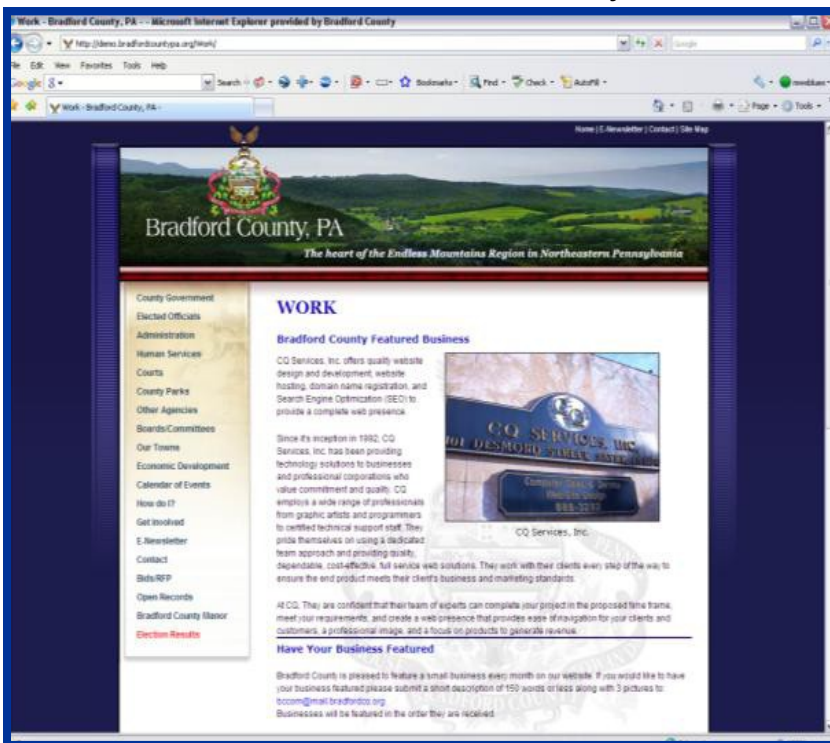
Work - Bradford County, PA - - Microsoft Internet Explorer provided by Bradford County

http://demo.bradfordcountypa.org/Work/

File Edit View Favorites Tools Help

Google

Search Bookmarks Find Check AutoFill

Work - Bradford County, PA -

Page Tools

Home | E-Newsletter | Contact | Site Map

Bradford County, PA

The heart of the Endless Mountains Region in Northeastern Pennsylvania

County Government
Elected Officials
Administration
Human Services
Courts
County Parks
Other Agencies
Boards/Committees
Our Towns
Economic Development
Calendar of Events
How do I?
Get Involved
E-Newsletter
Contact
Bids/RFP
Open Records
Bradford County Manor
Election Results

WORK

Bradford County Featured Business

CQ Services, Inc. offers quality website design and development, website hosting, domain name registration, and Search Engine Optimization (SEO) to provide a complete web presence.

Since it's inception in 1992, CQ Services, Inc. has been providing technology solutions to businesses and professional corporations who value commitment and quality. CQ employs a wide range of professionals from graphic artists and programmers to certified technical support staff. They pride themselves on using a dedicated team approach and providing quality, dependable, cost-effective, full service web solutions. They work with their clients every step of the way to ensure the end product meets their client's business and marketing standards.

CQ SERVICES, INC
101 DESMOND STREET
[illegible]

CQ Services, Inc.

At CQ, They are confident that their team of experts can complete your project in the proposed time frame, meet your requirements, and create a web presence that provides ease of navigation for your clients and customers, a professional image, and a focus on products to generate revenue.

Have Your Business Featured

Bradford County is pleased to feature a small business every month on our website. If you would like to have your business featured please submit a short description of 150 words or less along with 3 pictures to: bccom@mail.bradfordco.org.
Businesses will be featured in the order they are received.